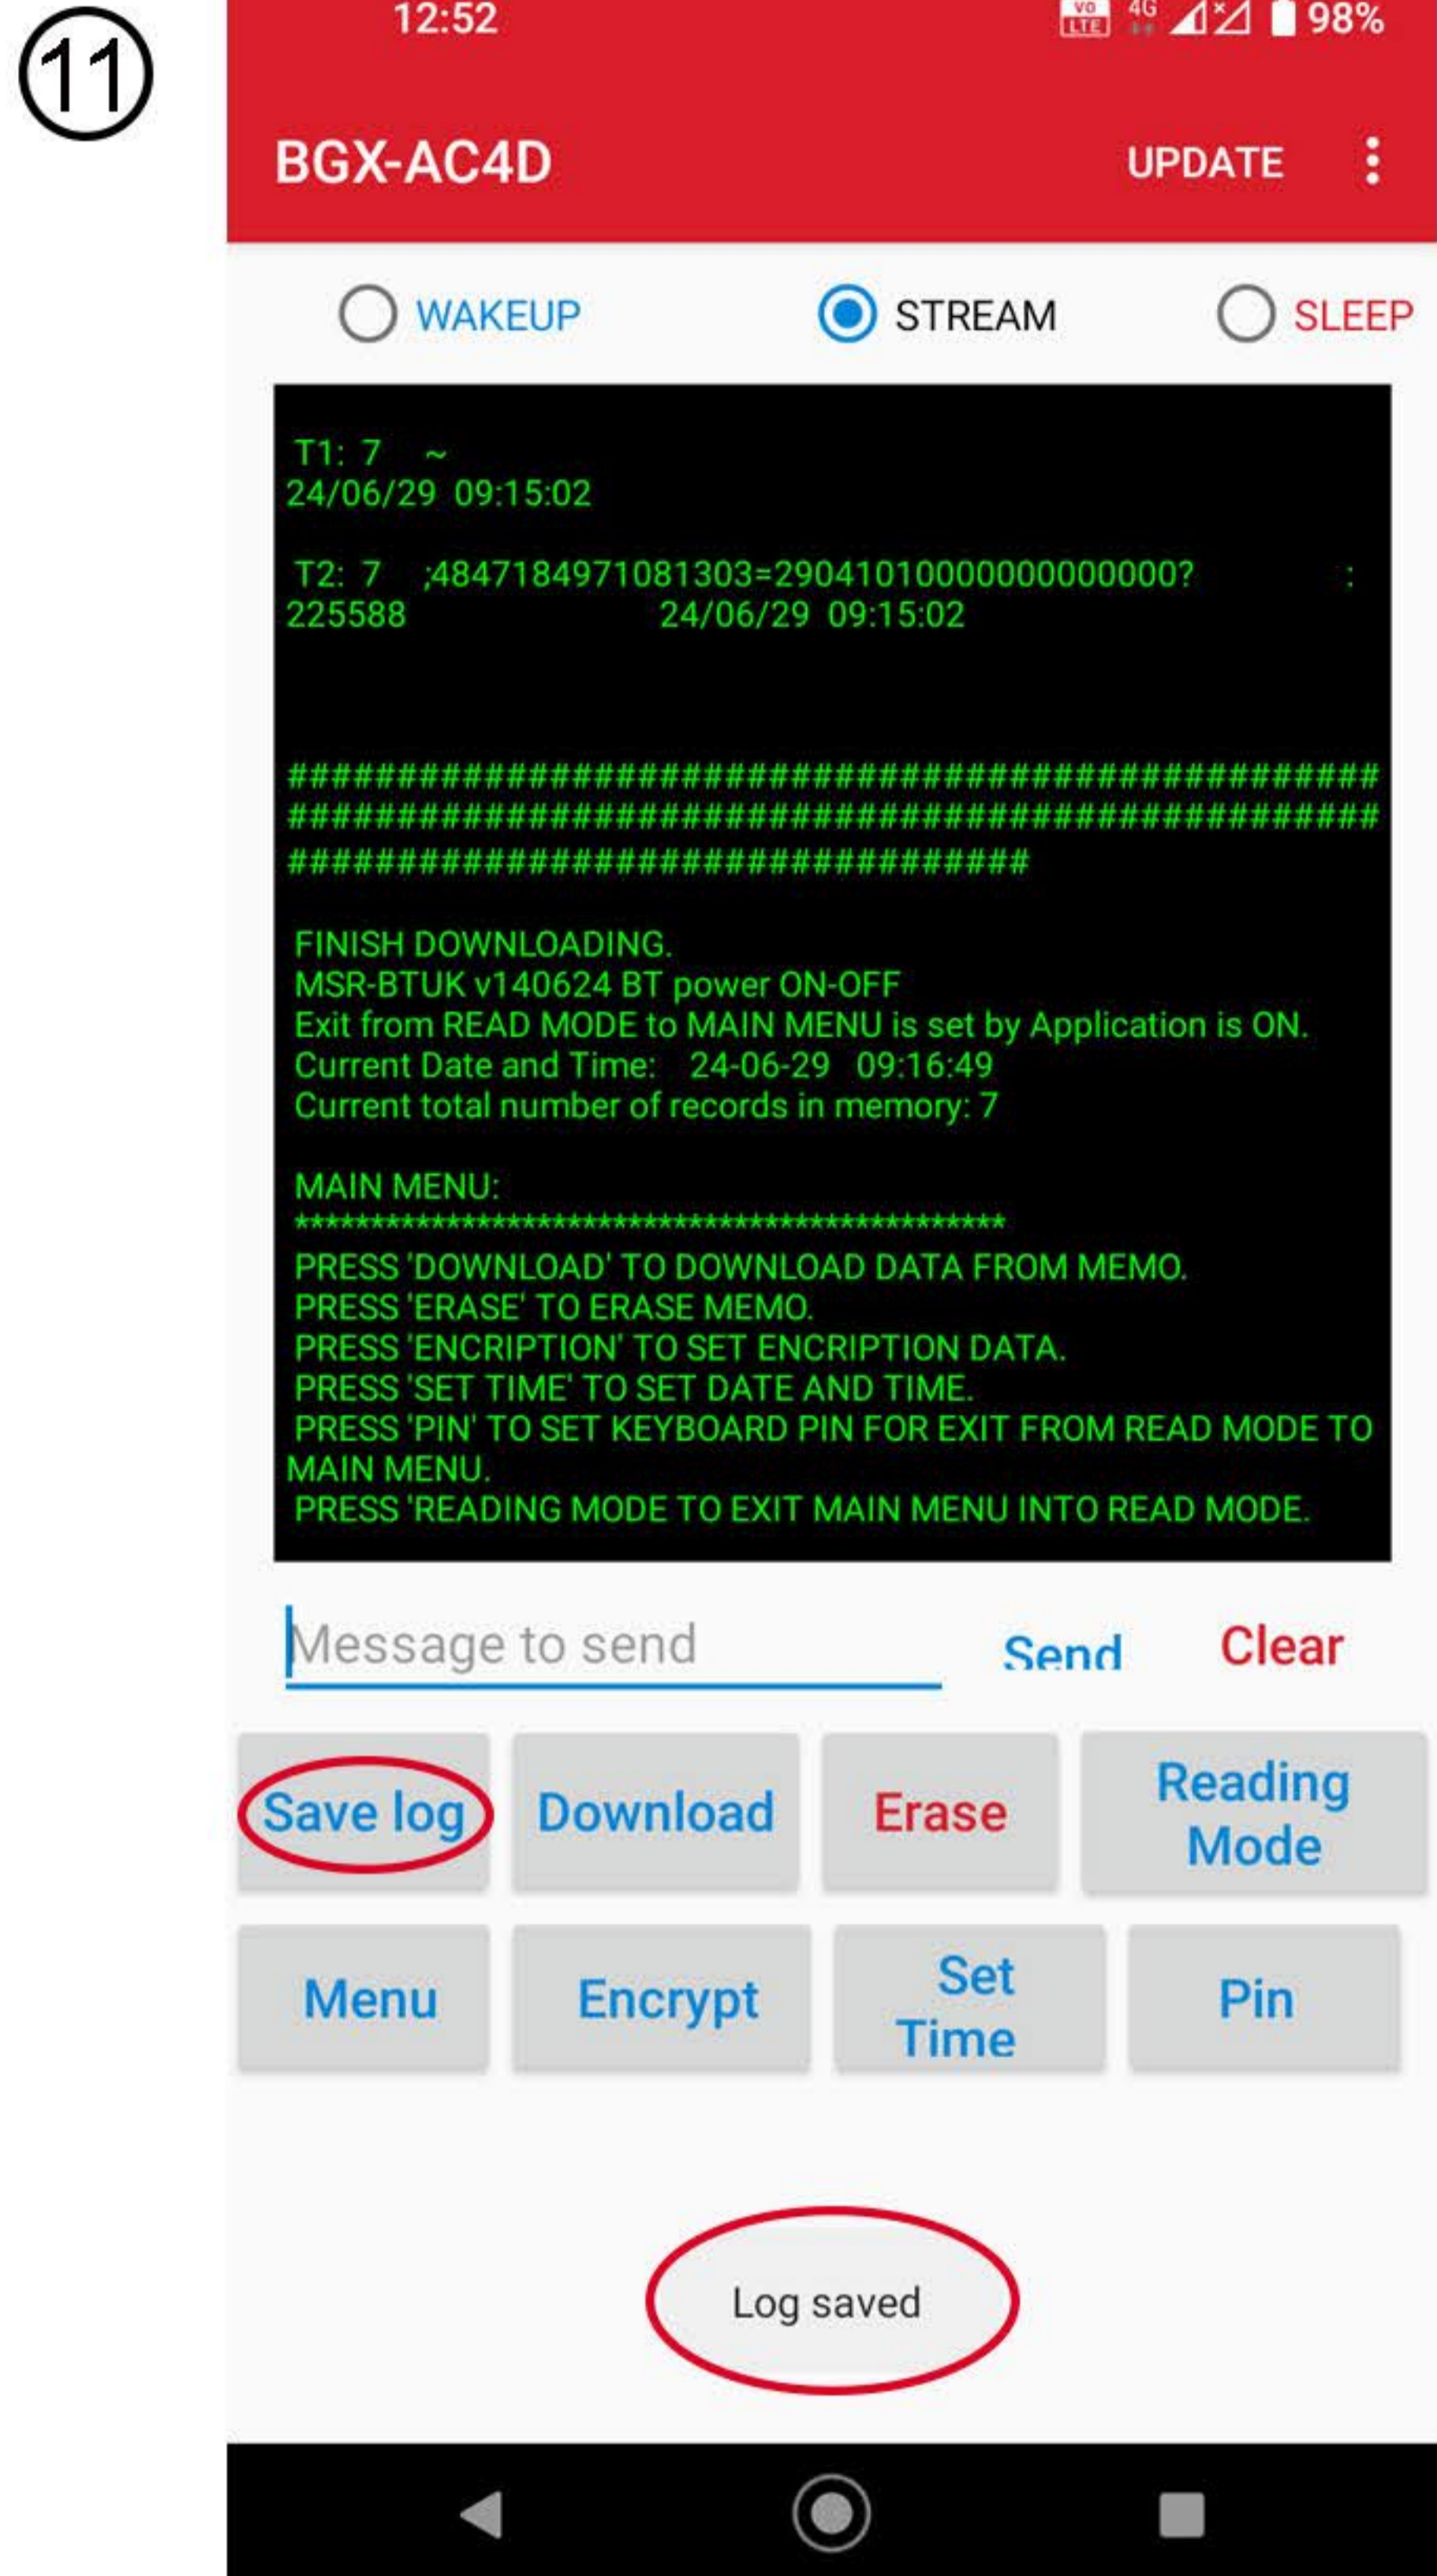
⑪

12:52 VO LTE 4G 98%

BGX-AC4D UPDATE

WAKEUP STREAM SLEEP

T1: 7 ~
24/06/29 09:15:02

T2: 7 ;4847184971081303=29041010000000000000? :
225588 24/06/29 09:15:02

##################################################
##################################################
##################################

FINISH DOWNLOADING.
MSR-BTUK v140624 BT power ON-OFF
Exit from READ MODE to MAIN MENU is set by Application is ON.
Current Date and Time: 24-06-29 09:16:49
Current total number of records in memory: 7

MAIN MENU:
**********************************************
PRESS 'DOWNLOAD' TO DOWNLOAD DATA FROM MEMO.
PRESS 'ERASE' TO ERASE MEMO.
PRESS 'ENCRIPTION' TO SET ENCRIPTION DATA.
PRESS 'SET TIME' TO SET DATE AND TIME.
PRESS 'PIN' TO SET KEYBOARD PIN FOR EXIT FROM READ MODE TO MAIN MENU.
PRESS 'READING MODE TO EXIT MAIN MENU INTO READ MODE.

Message to send Send Clear

Save log Download Erase Reading Mode

Menu Encrypt Set Time Pin

Log saved